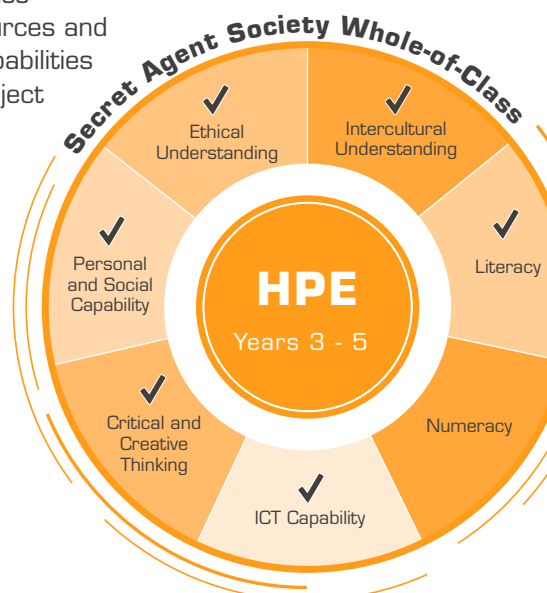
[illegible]rces and
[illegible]pabilities
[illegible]ject

Secret Agent Society Whole-of-Class

✓
Ethical Understanding

✓
Intercultural Understanding

✓
Literacy

Numeracy

✓
ICT Capability

✓
Critical and Creative Thinking

✓
Personal and Social Capability

HPE
Years 3 - 5